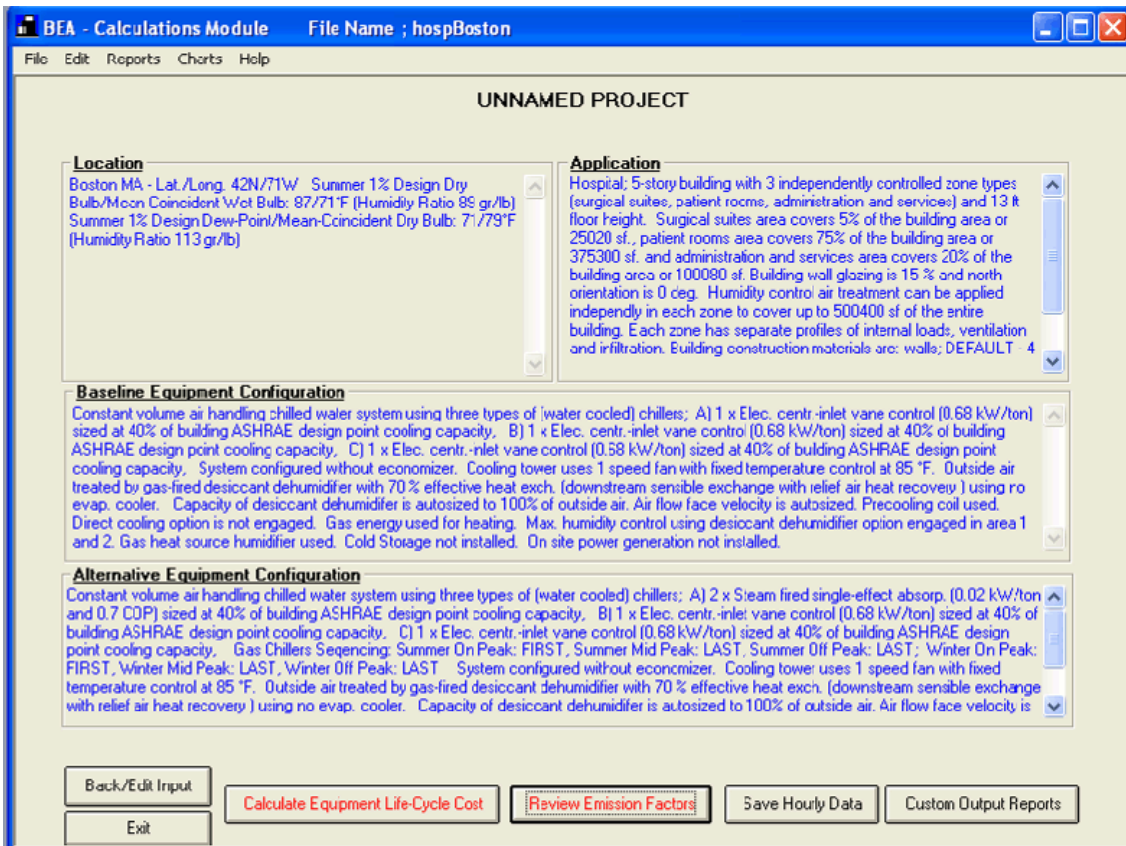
BEA - Calculations Module File Name ; hospBoston

File Edit Reports Charts Help

UNNAMED PROJECT

Location

Boston MA - Lat./Long. 42N/71W Summer 1% Design Dry Bulb/Mean Coincident Wet Bulb: 87/71°F (Humidity Ratio 89 gr/lb) Summer 1% Design Dew-Point/Mean-Coincident Dry Bulb: 71/79°F (Humidity Ratio 113 gr/lb)

Application

Hospital; 5-story building with 3 independently controlled zone types (surgical suites, patient rooms, administration and services) and 13 ft floor height. Surgical suites area covers 5% of the building area or 25020 sf., patient rooms area covers 75% of the building area or 375300 sf. and administration and services area covers 20% of the building area or 100080 sf. Building wall glazing is 15 % and north orientation is 0 deg. Humidity control air treatment can be applied independly in each zone to cover up to 500400 sf of the entire building. Each zone has separate profiles of internal loads, ventilation and infiltration. Building construction materials are: walls; DEFAULT - 4

Baseline Equipment Configuration

Constant volume air handling chilled water system using three types of (water cooled) chillers; A) 1 x Elec. centr.-inlet vane control (0.68 kW/ton) sized at 40% of building ASHRAE design point cooling capacity, B) 1 x Elec. centr.-inlet vane control (0.68 kW/ton) sized at 40% of building ASHRAE design point cooling capacity, C) 1 x Elec. centr.-inlet vane control (0.68 kW/ton) sized at 40% of building ASHRAE design point cooling capacity, System configured without economizer. Cooling tower uses 1 speed fan with fixed temperature control at 85 °F. Outside air treated by gas-fired desiccant dehumidifier with 70 % effective heat exch. (downstream sensible exchange with relief air heat recovery ) using no evap. cooler. Capacity of desiccant dehumidifer is autosized to 100% of outside air. Air flow face velocity is autosized. Precooling coil used. Direct cooling option is not engaged. Gas energy used for heating. Max. humidity control using desiccant dehumidifier option engaged in area 1 and 2. Gas heat source humidifier used. Cold Storage not installed. On site power generation not installed.

Alternative Equipment Configuration

Constant volume air handling chilled water system using three types of (water cooled) chillers; A) 2 x Steam fired single-effect absorp. (0.02 kW/ton and 0.7 COP) sized at 40% of building ASHRAE design point cooling capacity, B) 1 x Elec. centr.-inlet vane control (0.68 kW/ton) sized at 40% of building ASHRAE design point cooling capacity, C) 1 x Elec. centr.-inlet vane control (0.68 kW/ton) sized at 40% of building ASHRAE design point cooling capacity, Gas Chillers Seqencing: Summer On Peak: FIRST, Summer Mid Peak: LAST, Summer Off Peak: LAST; Winter On Peak: FIRST, Winter Mid Peak: LAST, Winter Off Peak: LAST System configured without econcmizer. Cooling tower uses 1 speed fan with fixed temperature control at 85 °F. Outside air treated by gas-fired desiccant dehumidifier with 70 % effective heat exch. (downstream sensible exchange with relief air heat recovery ) using no evap. cooler. Capacity of desiccant dehunidifer is autosized to 100% of outside air. Air flow face velocity is

Back/Edit Input

Exit

Calculate Equipment Life-Cycle Cost

Review Emission Factors

Save Hourly Data

Custom Output Reports